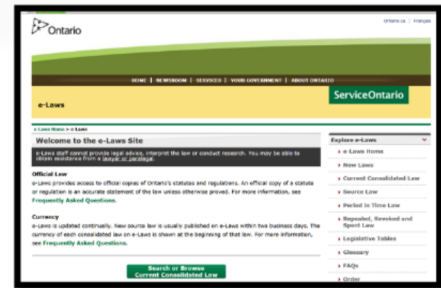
Ontario

Ontario.ca | Français

HOME | NEWSROOM | SERVICES | YOUR GOVERNMENT | ABOUT ONTARIO

e-Laws

ServiceOntario

e-Laws Home > e-Laws

Welcome to the e-Laws Site

e-Laws staff cannot provide legal advice, interpret the law or conduct research. You may be able to obtain assistance from a lawyer or paralegal.

Official Law

e-Laws provides access to official copies of Ontario's statutes and regulations. An official copy of a statute or regulation is an accurate statement of the law unless otherwise proved. For more information, see Frequently Asked Questions.

Currency

e-Laws is updated continually. New source law is usually published on e-Laws within two business days. The currency of each consolidated law on e-Laws is shown at the beginning of that law. For more information, see Frequently Asked Questions.

Search or Browse Current Consolidated Law

Explore e-Laws

e-Laws Home

New Laws

Current Consolidated Law

Source Law

Period in Time Law

Repealed, Revoked and Spent Law

Legislative Tables

Glossary

FAQs

Order